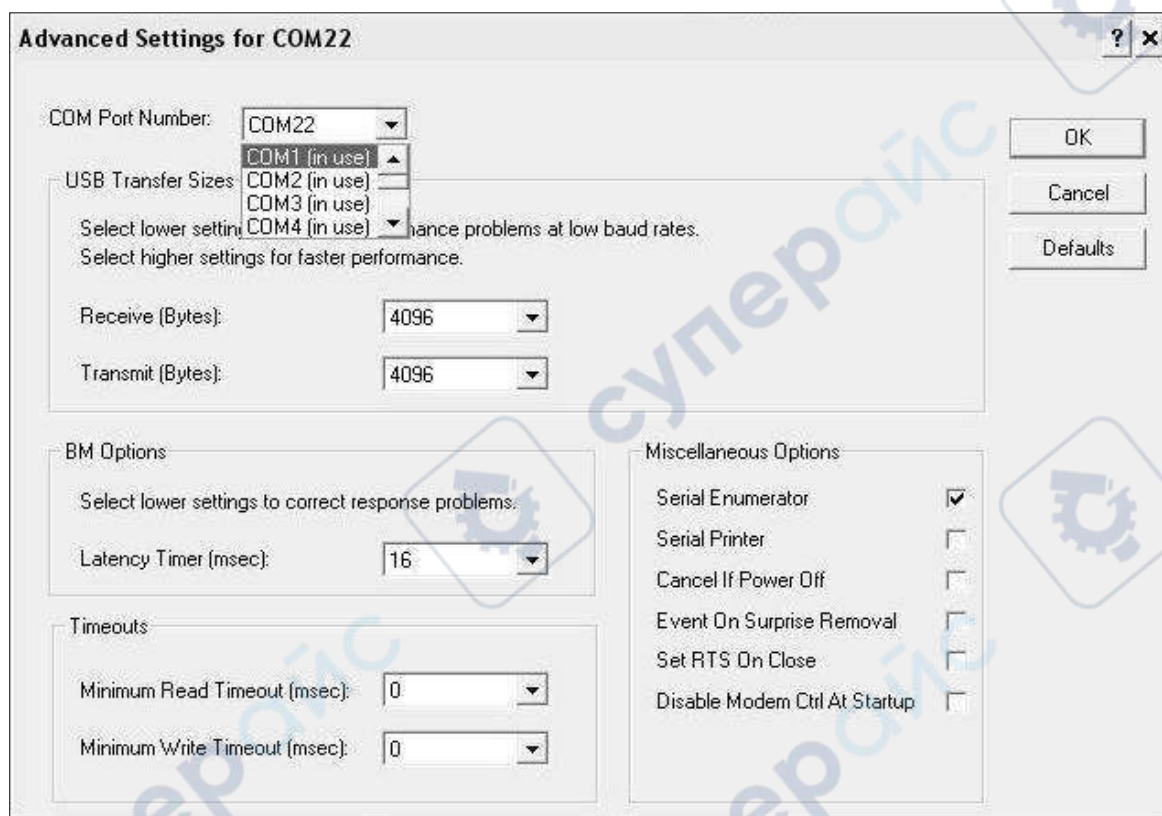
Advanced Settings for COM22

? ×

COM Port Number: COM22

COM1 (in use)
COM2 (in use)
COM3 (in use)
COM4 (in use)

OK

Cancel

Defaults

USB Transfer Sizes

Select lower settin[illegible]ance problems at low baud rates.
Select higher settings for faster performance.

Receive (Bytes): 4096

Transmit (Bytes): 4096

BM Options

Select lower settings to correct response problems.

Latency Timer (msec): 16

Timeouts

Minimum Read Timeout (msec): 0

Minimum Write Timeout (msec): 0

Miscellaneous Options

Serial Enumerator

Serial Printer

Cancel If Power Off

Event On Surprise Removal

Set RTS On Close

Disable Modem Ctrl At Startup

супероис